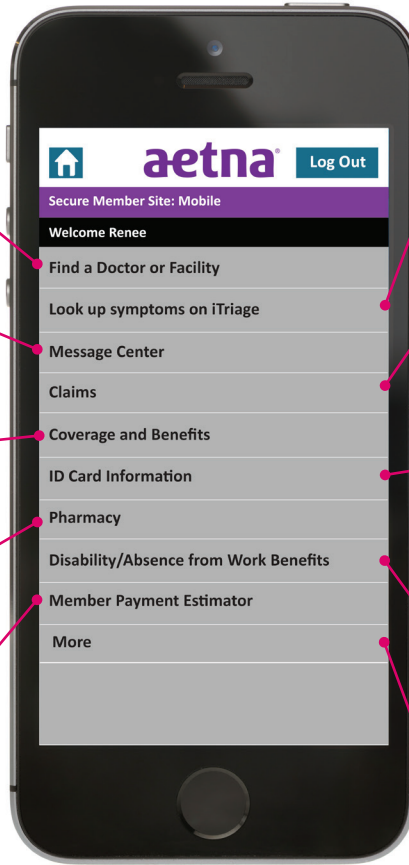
aetna®

Log Out

Secure Member Site: Mobile

Welcome Renee

Find a Doctor or Facility

Look up symptoms on iTriage

Message Center

Claims

Coverage and Benefits

ID Card Information

Pharmacy

Disability/Absence from Work Benefits

Member Payment Estimator

More